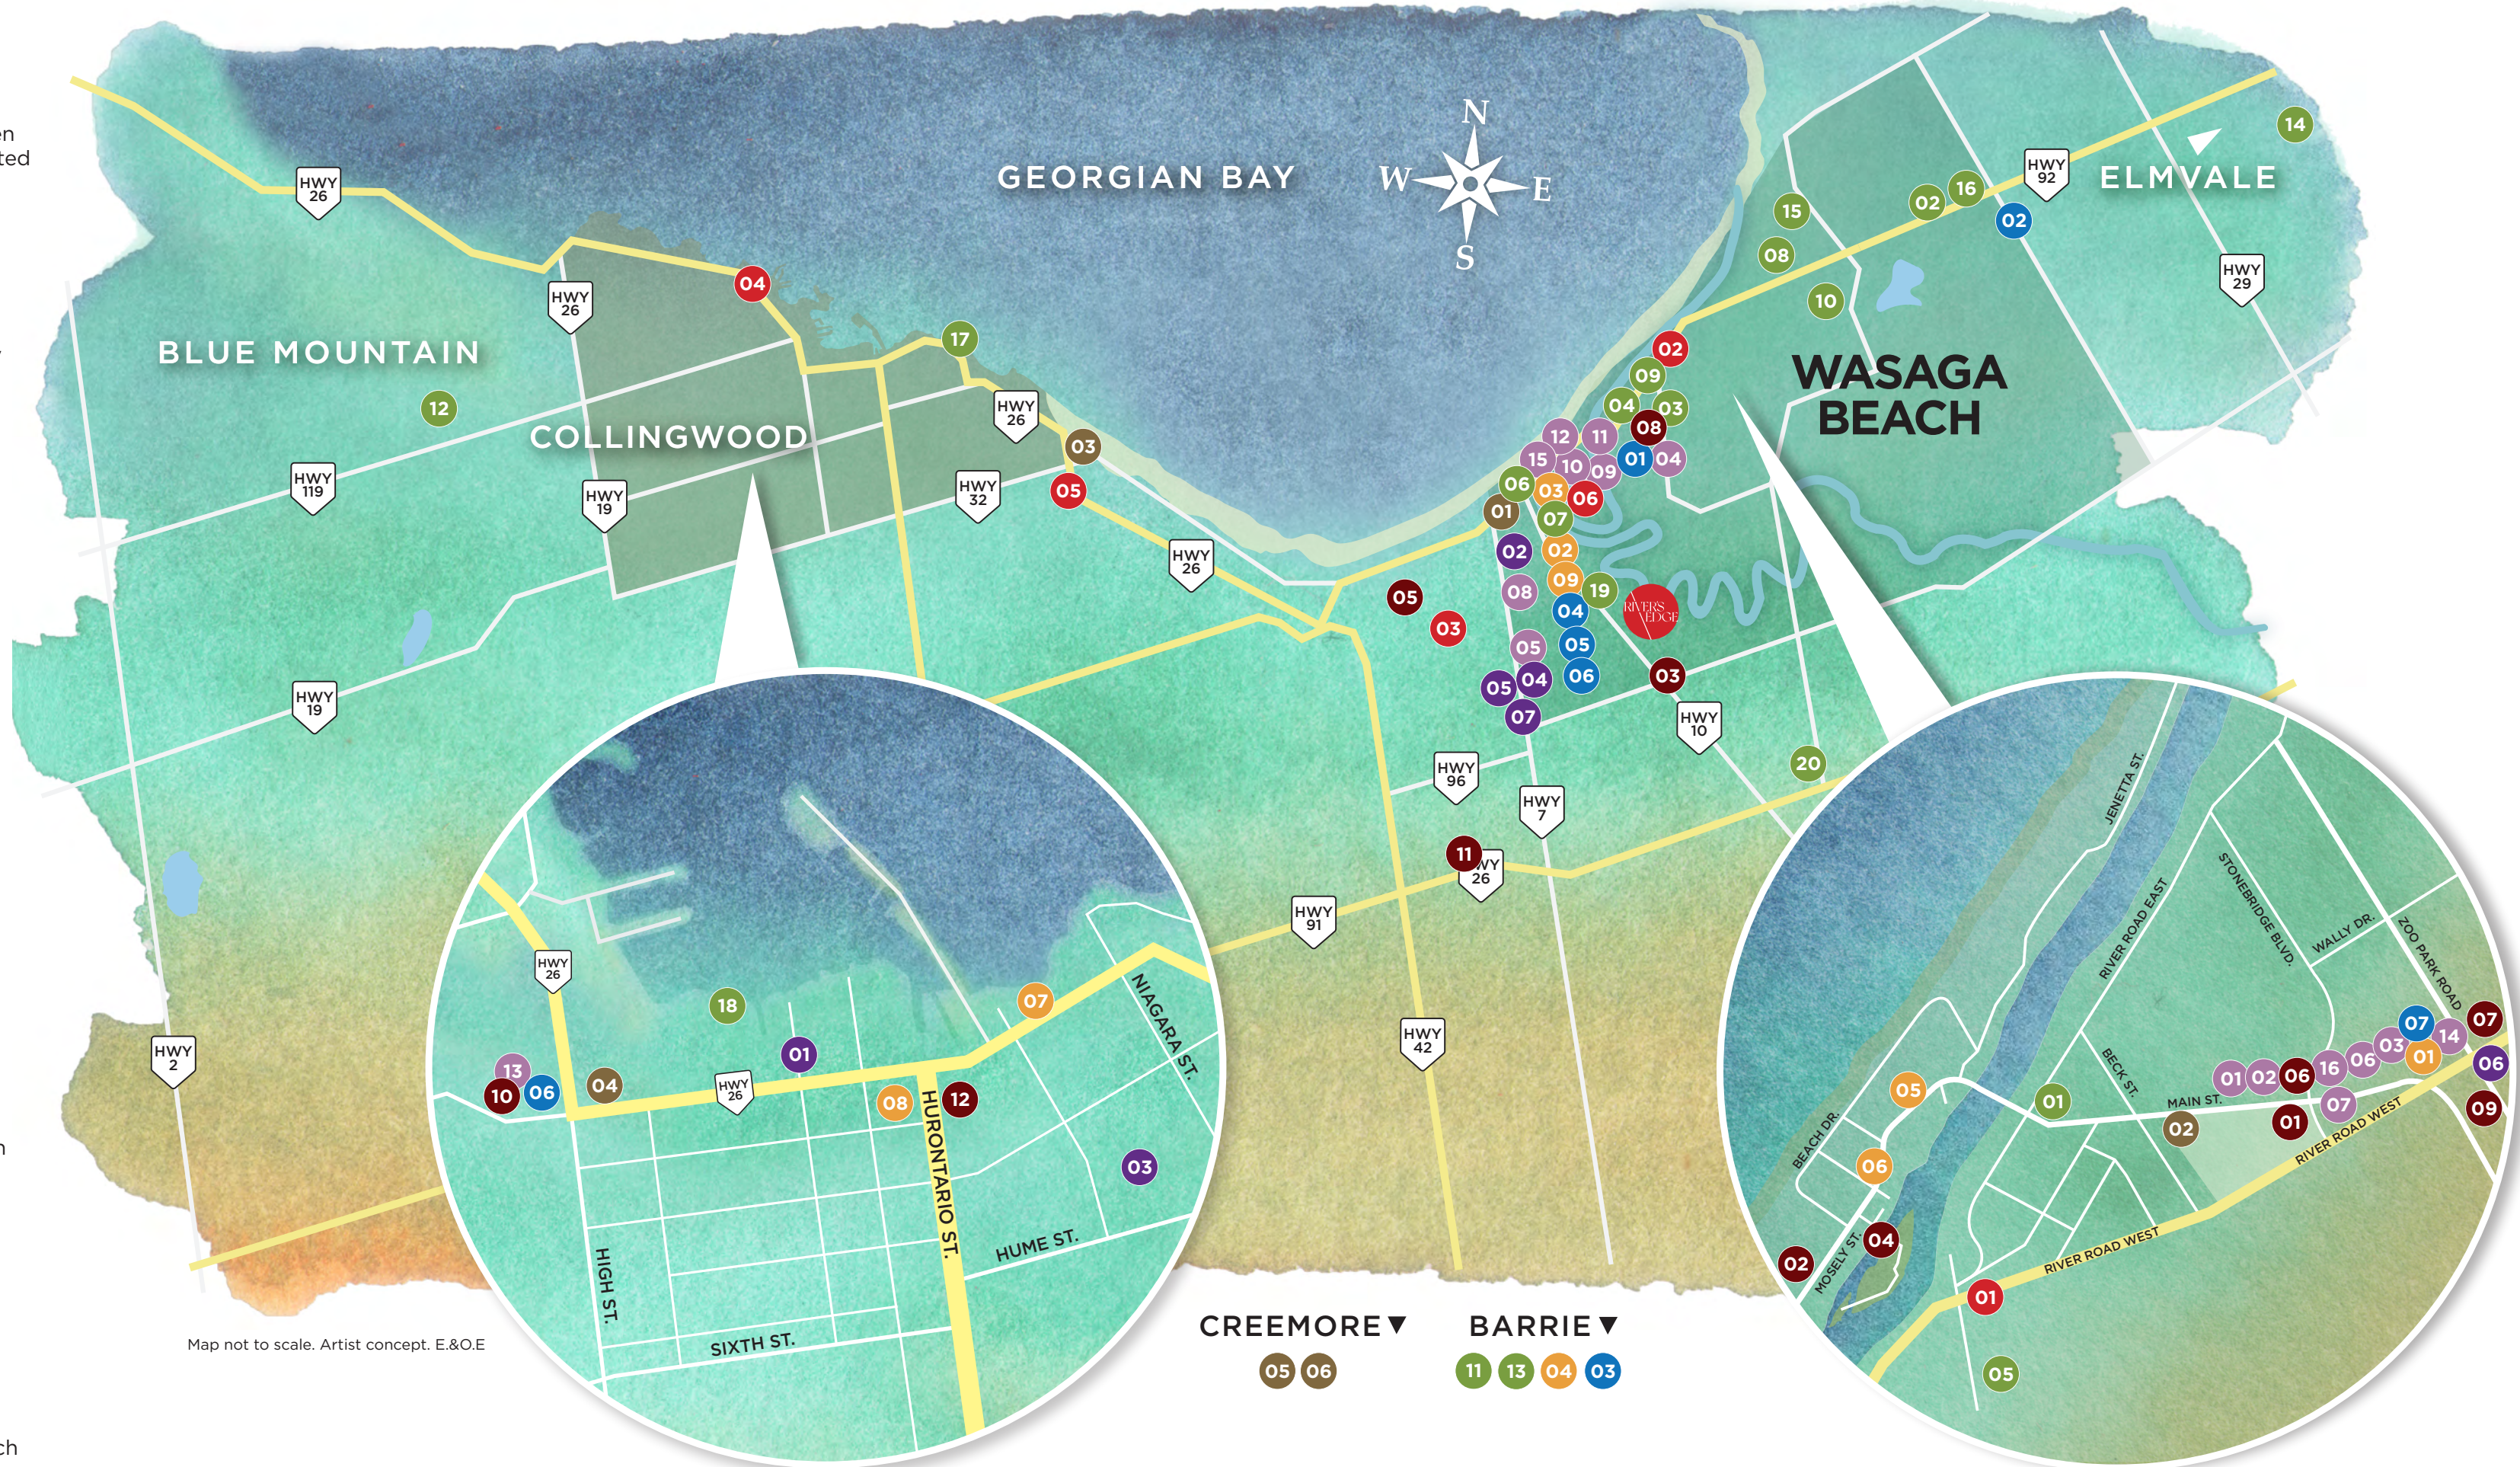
en
ted

GEORGIAN BAY

N
W E
S

ELMVALE

14

HWY 26

HWY 92

02 16

15

02

08

HWY 29

10

BLUE MOUNTAIN

HWY 26

04

17

02

09

WASAGA BEACH

04 03

12

COLLINGWOOD

HWY 26

03

12 11 08

15 10 09 01 04

HWY 119

HWY 19

HWY 32

05

06 03 06

01 07

HWY 26

02 02

05

09 19

08

04

RIVER'S EDGE

03

05 05

05 04

06

03

HWY 19

07

HWY 10

HWY 96

20

HWY 7

11

HWY 26

HWY 91

HWY 42

HWY 2

HWY 26

18

07

NIAGARA ST.

13

01

10 06 04

HWY 26

08 12

HURONTARIO ST.

03

HUME ST.

HIGH ST.

SIXTH ST.

Map not to scale. Artist concept. E.&O.E

CREEMORE▼

05 06

BARRIE▼

11 13 04 03

JENETTA ST.

RIVER ROAD EAST

STONEBRIDGE BLVD.

WALLY DR.

ZOO PARK ROAD

07 07
14
01 02 06 16 06 03 01 06

BECK ST.

05

MAIN ST.

07 09

01

02 01

RIVER ROAD WEST

BEACH DR.

06

MOSELY ST.

04

02

RIVER ROAD WEST

01

05

h

ch